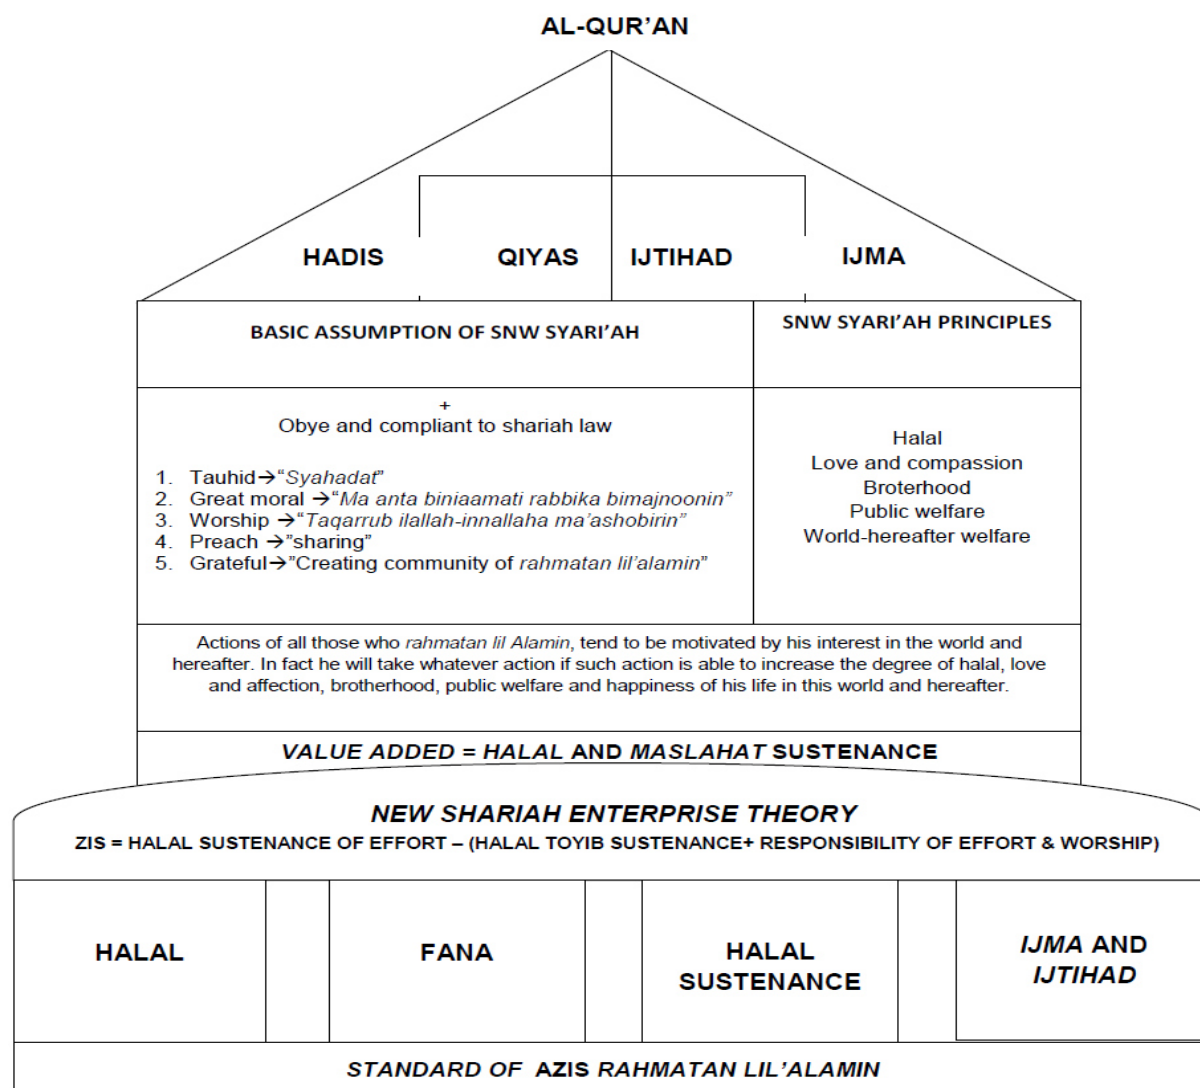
AL-QUR'AN

HADIS QIYAS IJTIHAD IJMA

BASIC ASSUMPTION OF SNW SYARI'AH

SNW SYARI'AH PRINCIPLES

+
Obye and compliant to shariah law

1. Tauhid→"Syahadat"
2. Great moral →"Ma anta biniaamati rabbika bimajnoonin"
3. Worship →"Taqarrub ilallah-innallaha ma'ashobirin"
4. Preach →"sharing"
5. Grateful→"Creating community of rahmatan lil'alamin"

Halal
Love and compassion
Broterhood
Public welfare
World-hereafter welfare

Actions of all those who rahmatan lil Alamin, tend to be motivated by his interest in the world and hereafter. In fact he will take whatever action if such action is able to increase the degree of halal, love and affection, brotherhood, public welfare and happiness of his life in this world and hereafter.

VALUE ADDED = HALAL AND MASLAHAT SUSTENANCE

NEW SHARIAH ENTERPRISE THEORY

ZIS = HALAL SUSTENANCE OF EFFORT – (HALAL TOYIB SUSTENANCE+ RESPONSIBILITY OF EFFORT & WORSHIP)

| HALAL | | FANA | | HALAL SUSTENANCE | | IJMA AND IJTIHAD |
|---|---|---|---|---|---|---|

STANDARD OF AZIS RAHMATAN LIL'ALAMIN